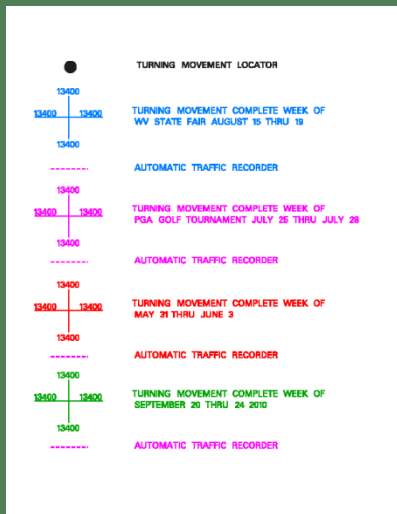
TURNING MOVEMENT LOCATOR

13400
13400 13400
13400

TURNING MOVEMENT COMPLETE WEEK OF WV STATE FAIR AUGUST 15 THRU 19

AUTOMATIC TRAFFIC RECORDER

13400
13400 13400
13400

TURNING MOVEMENT COMPLETE WEEK OF PGA GOLF TOURNAMENT JULY 25 THRU JULY 28

AUTOMATIC TRAFFIC RECORDER

13400
13400 13400
13400

TURNING MOVEMENT COMPLETE WEEK OF MAY 31 THRU JUNE 3

AUTOMATIC TRAFFIC RECORDER

13400
13400 13400
13400

TURNING MOVEMENT COMPLETE WEEK OF SEPTEMBER 20 THRU 24 2010

AUTOMATIC TRAFFIC RECORDER